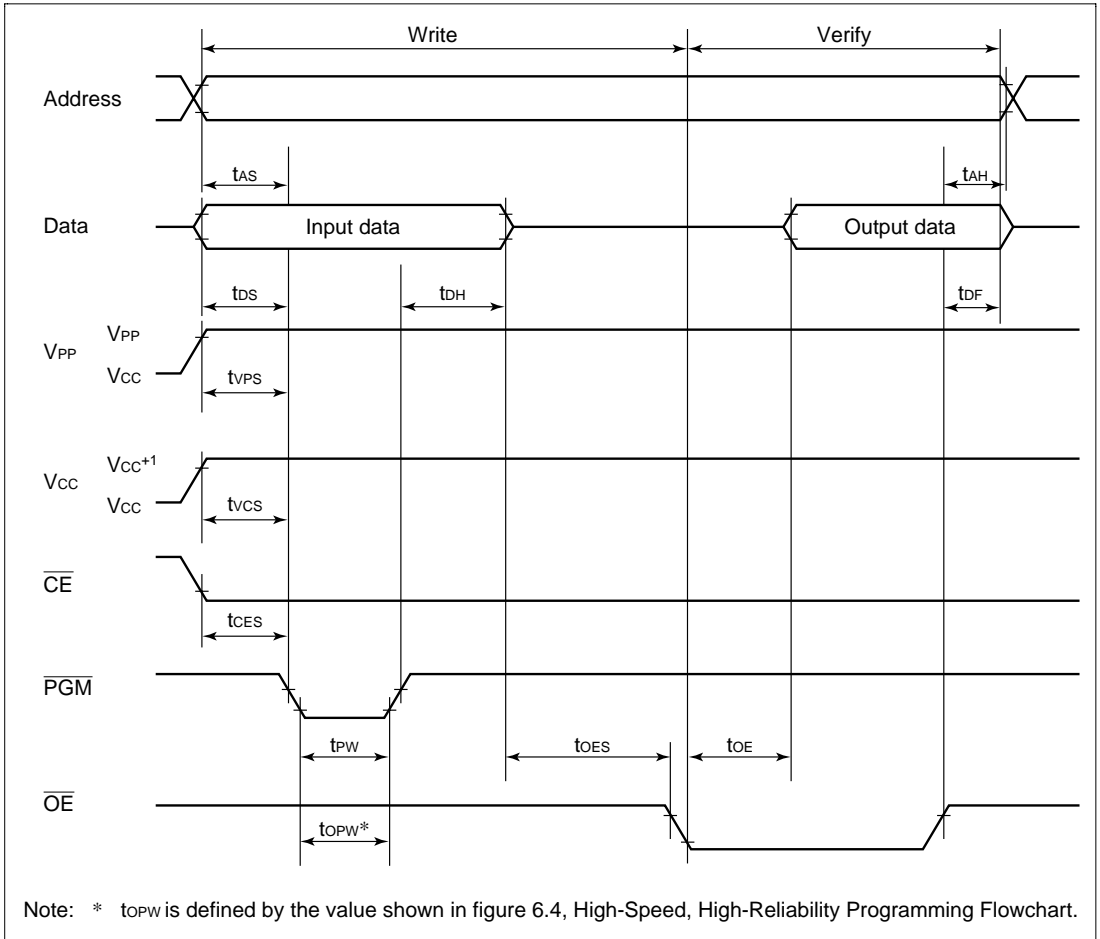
Write

Verify

Address

$t_{AS}$

$t_{AH}$

Data

Input data

Output data

$t_{DS}$

$t_{DH}$

$t_{DF}$

$V_{PP}$

$V_{PP}$

$V_{CC}$

$t_{VPS}$

$V_{CC}$

$V_{CC}^{+1}$

$V_{CC}$

$t_{VCS}$

$\overline{CE}$

$t_{CES}$

$\overline{PGM}$

$t_{PW}$

$t_{OES}$

$t_{OE}$

$\overline{OE}$

$t_{OPW}$*

Note: * $t_{OPW}$ is defined by the value shown in figure 6.4, High-Speed, High-Reliability Programming Flowchart.